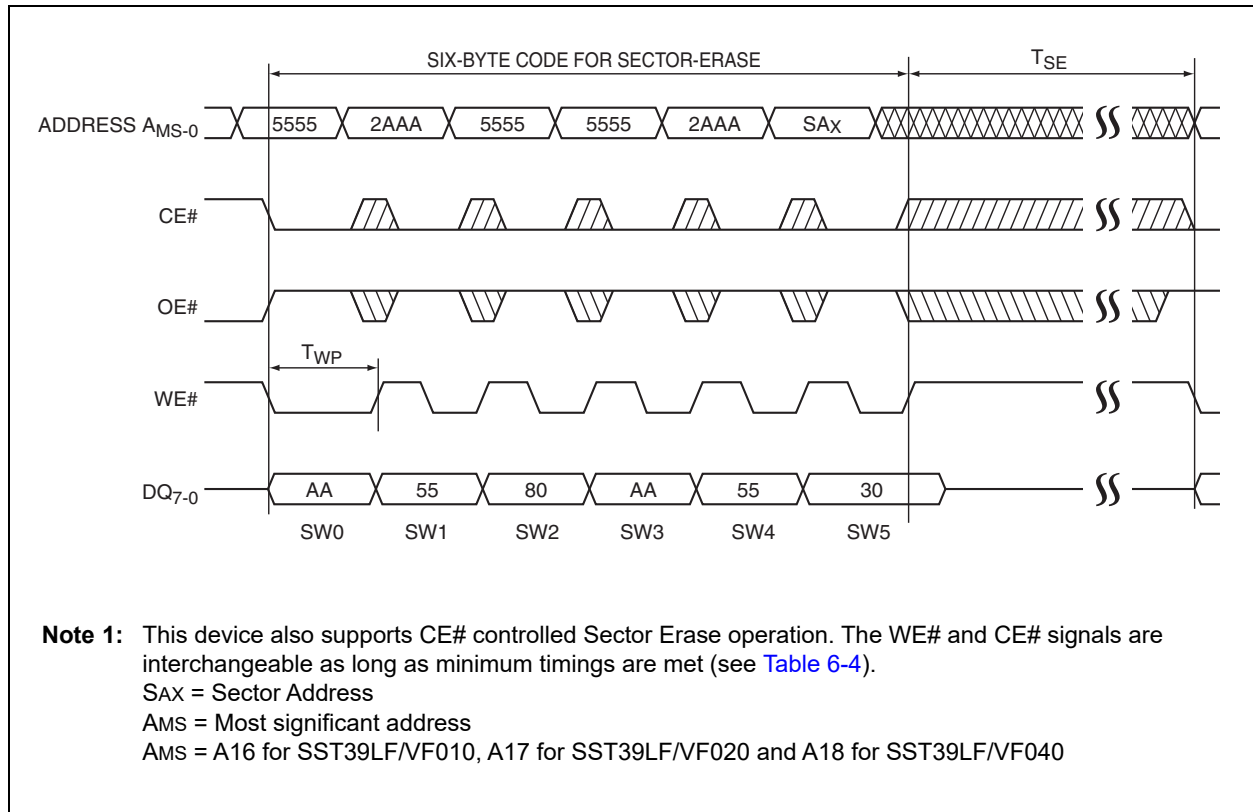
SIX-BYTE CODE FOR SECTOR-ERASE

$T_{SE}$

ADDRESS $A_{MS-0}$

5555

2AAA

5555

5555

2AAA

$SA_X$

CE#

OE#

$T_{WP}$

WE#

$DQ_{7-0}$

AA

55

80

AA

55

30

SW0

SW1

SW2

SW3

SW4

SW5

**Note 1:** This device also supports CE# controlled Sector Erase operation. The WE# and CE# signals are interchangeable as long as minimum timings are met (see Table 6-4).
SAX = Sector Address
AMS = Most significant address
AMS = A16 for SST39LF/VF010, A17 for SST39LF/VF020 and A18 for SST39LF/VF040